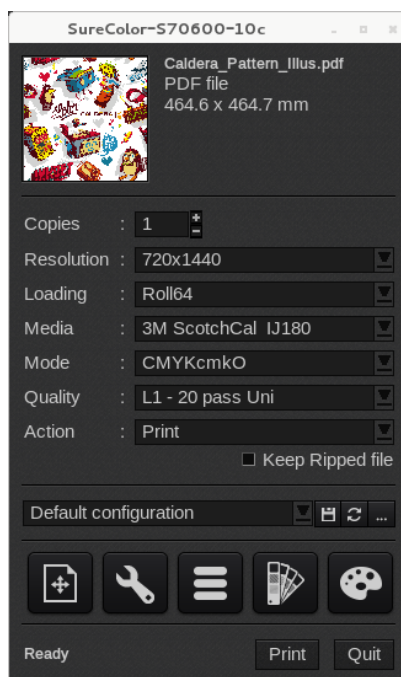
SureColor-S70600-10c

Caldera_Pattern_Illus.pdf
PDF file
464.6 x 464.7 mm

Copies : 1
Resolution : 720x1440
Loading : Roll64
Media : 3M ScotchCal IJ180
Mode : CMYKcmkO
Quality : L1 - 20 pass Uni
Action : Print

Keep Ripped file

Default configuration

...

Ready

Print

Quit